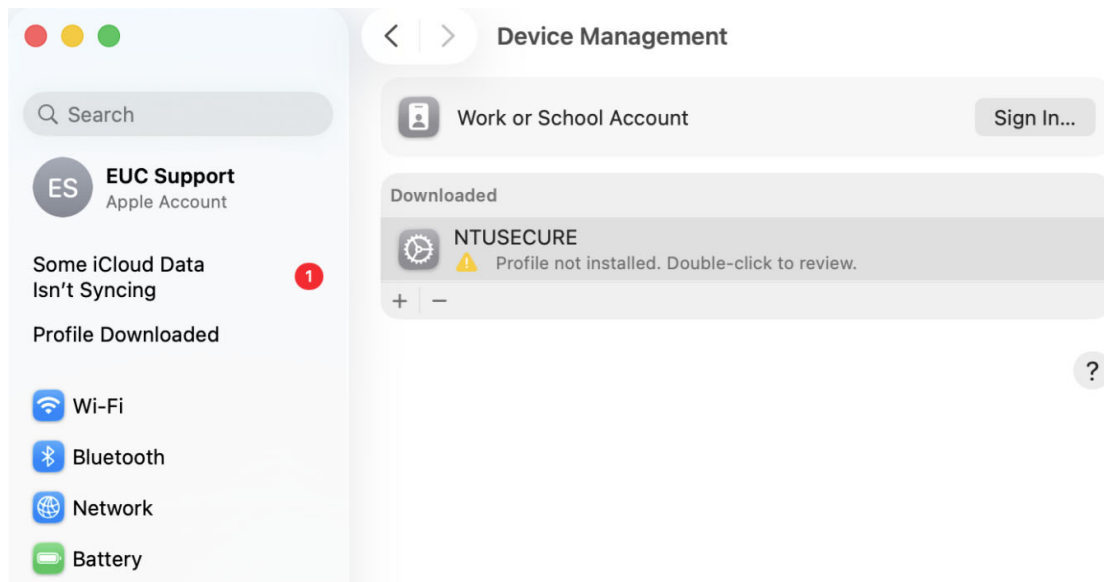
Search

ES EUC Support
Apple Account

Some iCloud Data Isn't Syncing 1

Profile Downloaded

Wi-Fi

Bluetooth

Network

Battery

Device Management

Work or School Account

Sign In...

Downloaded

NTUSECURE

Profile not installed. Double-click to review.

+ −

?